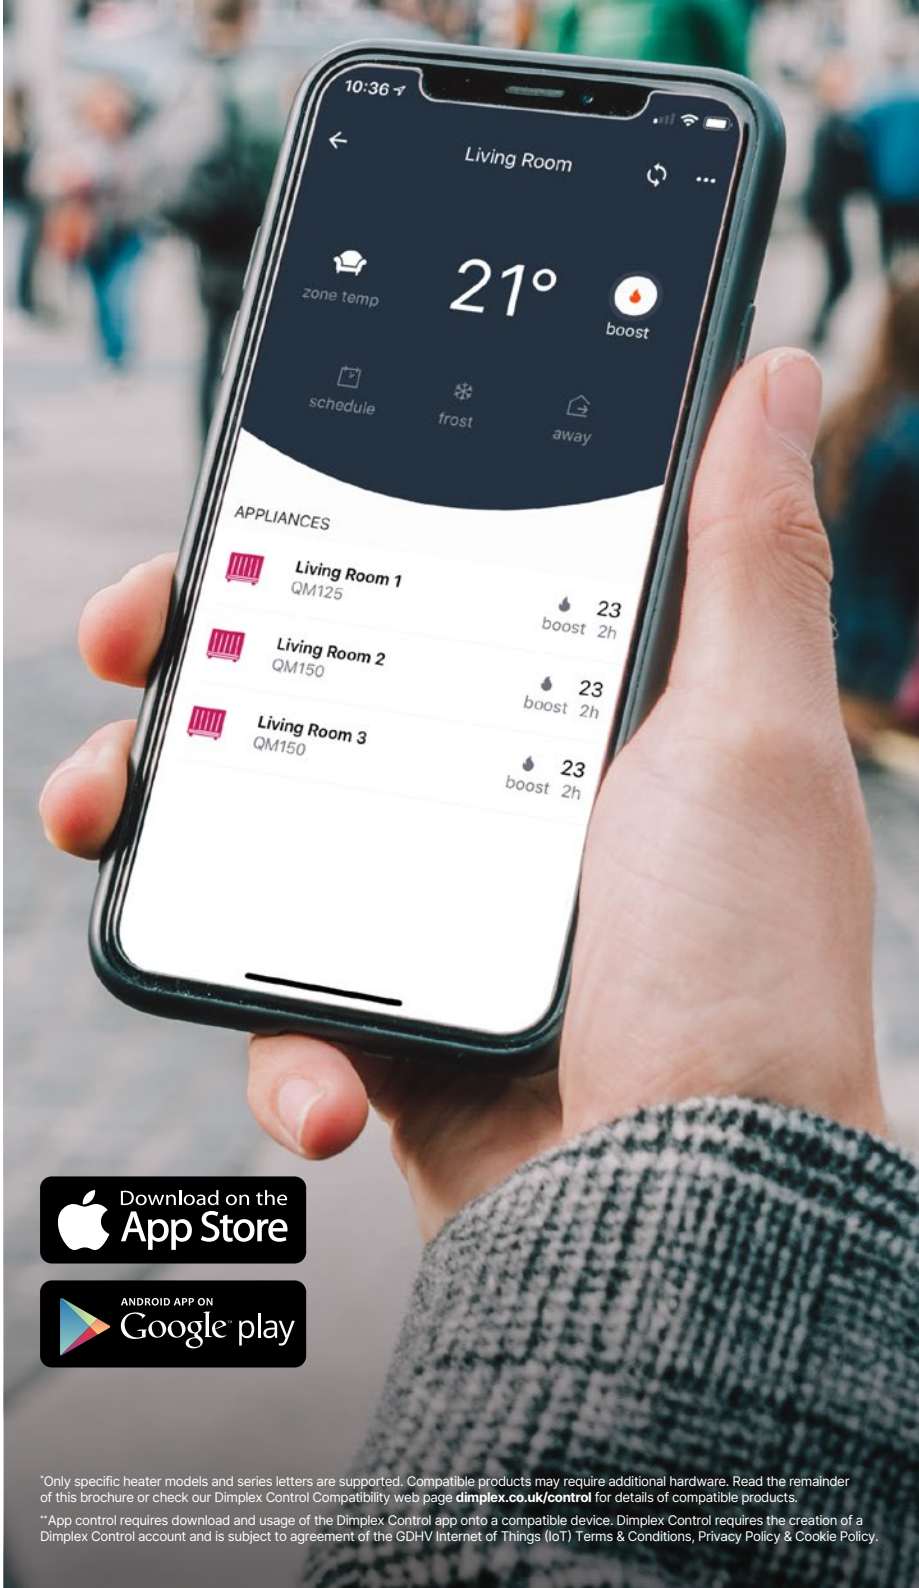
10:36

Living Room

zone temp

21°

boost

schedule

frost

away

APPLIANCES

Living Room 1
QM125
boost 23 2h

Living Room 2
QM150
boost 23 2h

Living Room 3
QM150
boost 23 2h

Download on the App Store

ANDROID APP ON Google play

*Only specific heater models and series letters are supported. Compatible products may require additional hardware. Read the remainder of this brochure or check our Dimplex Control Compatibility web page **dimplex.co.uk/control** for details of compatible products.

**App control requires download and usage of the Dimplex Control app onto a compatible device. Dimplex Control requires the creation of a Dimplex Control account and is subject to agreement of the GDHV Internet of Things (IoT) Terms & Conditions, Privacy Policy & Cookie Policy.